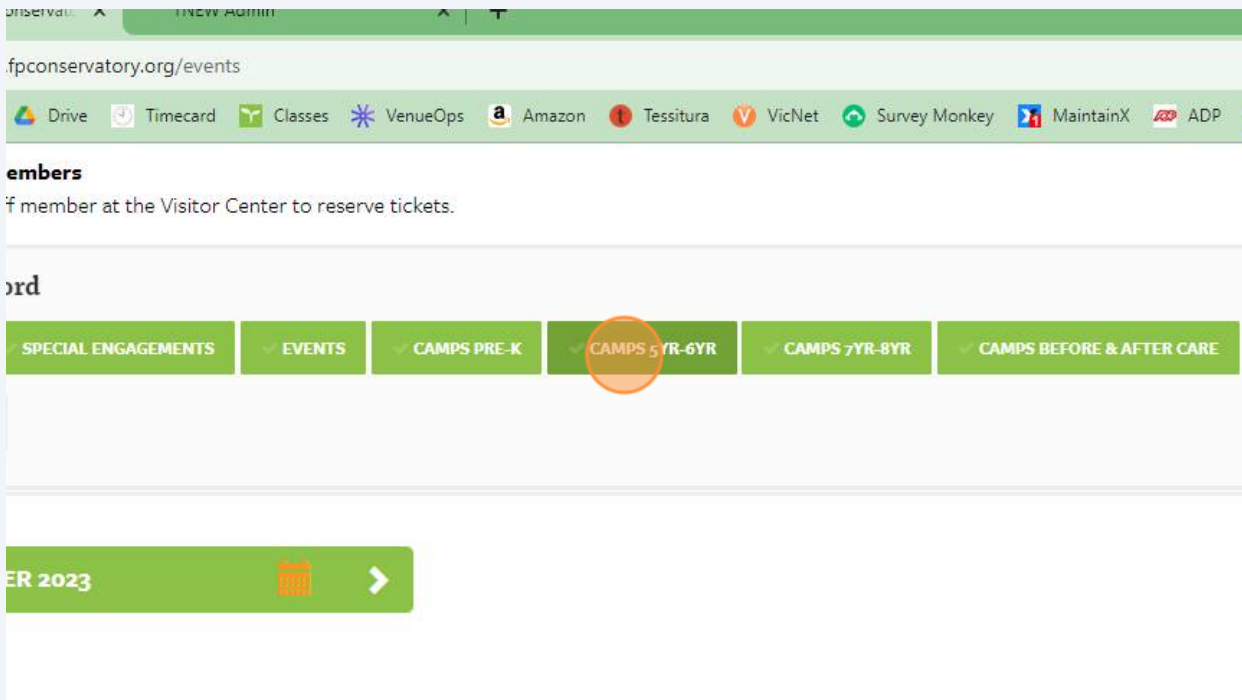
onservat ×
TNEW Admin ×
+
.fpconservatory.org/events
Drive
Timecard
Classes
VenueOps
Amazon
Tessitura
VicNet
Survey Monkey
MaintainX
ADP

embers
f member at the Visitor Center to reserve tickets.

ord

SPECIAL ENGAGEMENTS
EVENTS
CAMPS PRE-K
CAMPS 5YR-6YR
CAMPS 7YR-8YR
CAMPS BEFORE & AFTER CARE

ER 2023